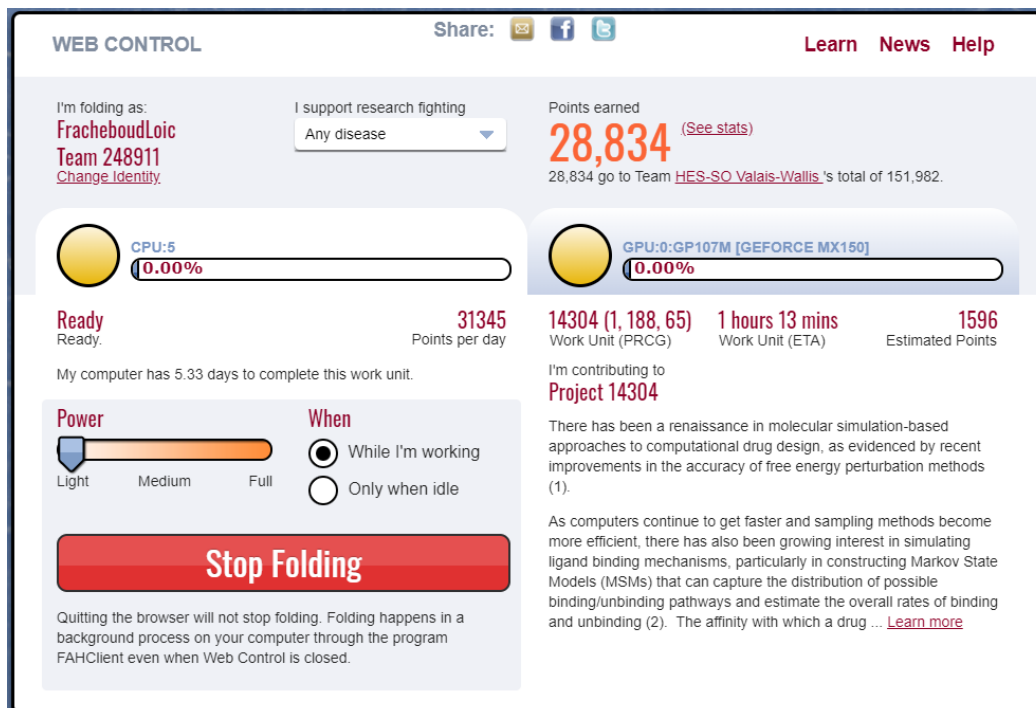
WEB CONTROL

Share:

Learn News Help

I'm folding as:
FracheboudLoic
Team 248911
Change Identity

I support research fighting
Any disease

Points earned
28,834 (See stats)
28,834 go to Team HES-SO Valais-Wallis 's total of 151,982.

CPU:5
0.00%

GPU:0:GP107M [GEFORCE MX150]
0.00%

Ready
Ready.

31345
Points per day

My computer has 5.33 days to complete this work unit.

Power
Light Medium Full

When
While I'm working
Only when idle

Stop Folding

Quitting the browser will not stop folding. Folding happens in a background process on your computer through the program FAHClient even when Web Control is closed.

14304 (1, 188, 65)
Work Unit (PRCG)

1 hours 13 mins
Work Unit (ETA)

1596
Estimated Points

I'm contributing to
Project 14304

There has been a renaissance in molecular simulation-based approaches to computational drug design, as evidenced by recent improvements in the accuracy of free energy perturbation methods (1).

As computers continue to get faster and sampling methods become more efficient, there has also been growing interest in simulating ligand binding mechanisms, particularly in constructing Markov State Models (MSMs) that can capture the distribution of possible binding/unbinding pathways and estimate the overall rates of binding and unbinding (2). The affinity with which a drug ... Learn more